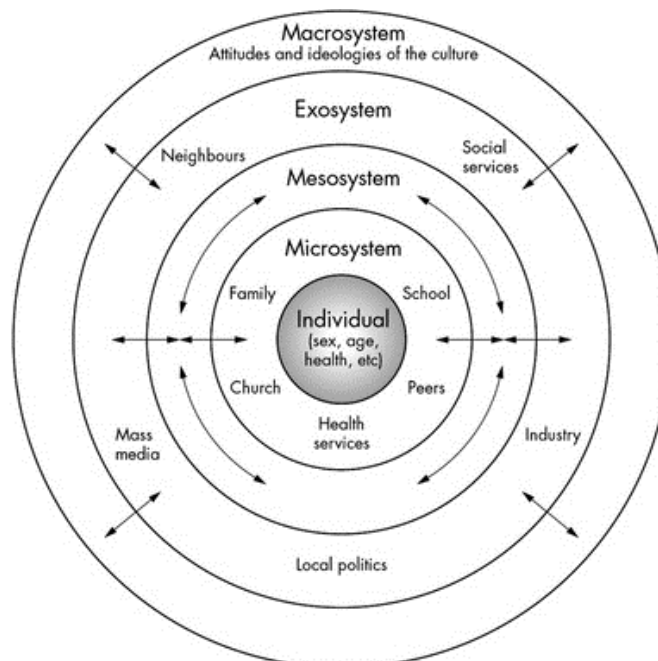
Macrosystem
Attitudes and ideologies of the culture

Exosystem

Neighbours

Social services

Mesosystem

Microsystem

Family

School

Individual
(sex, age, health, etc)

Church

Peers

Health services

Mass media

Industry

Local politics